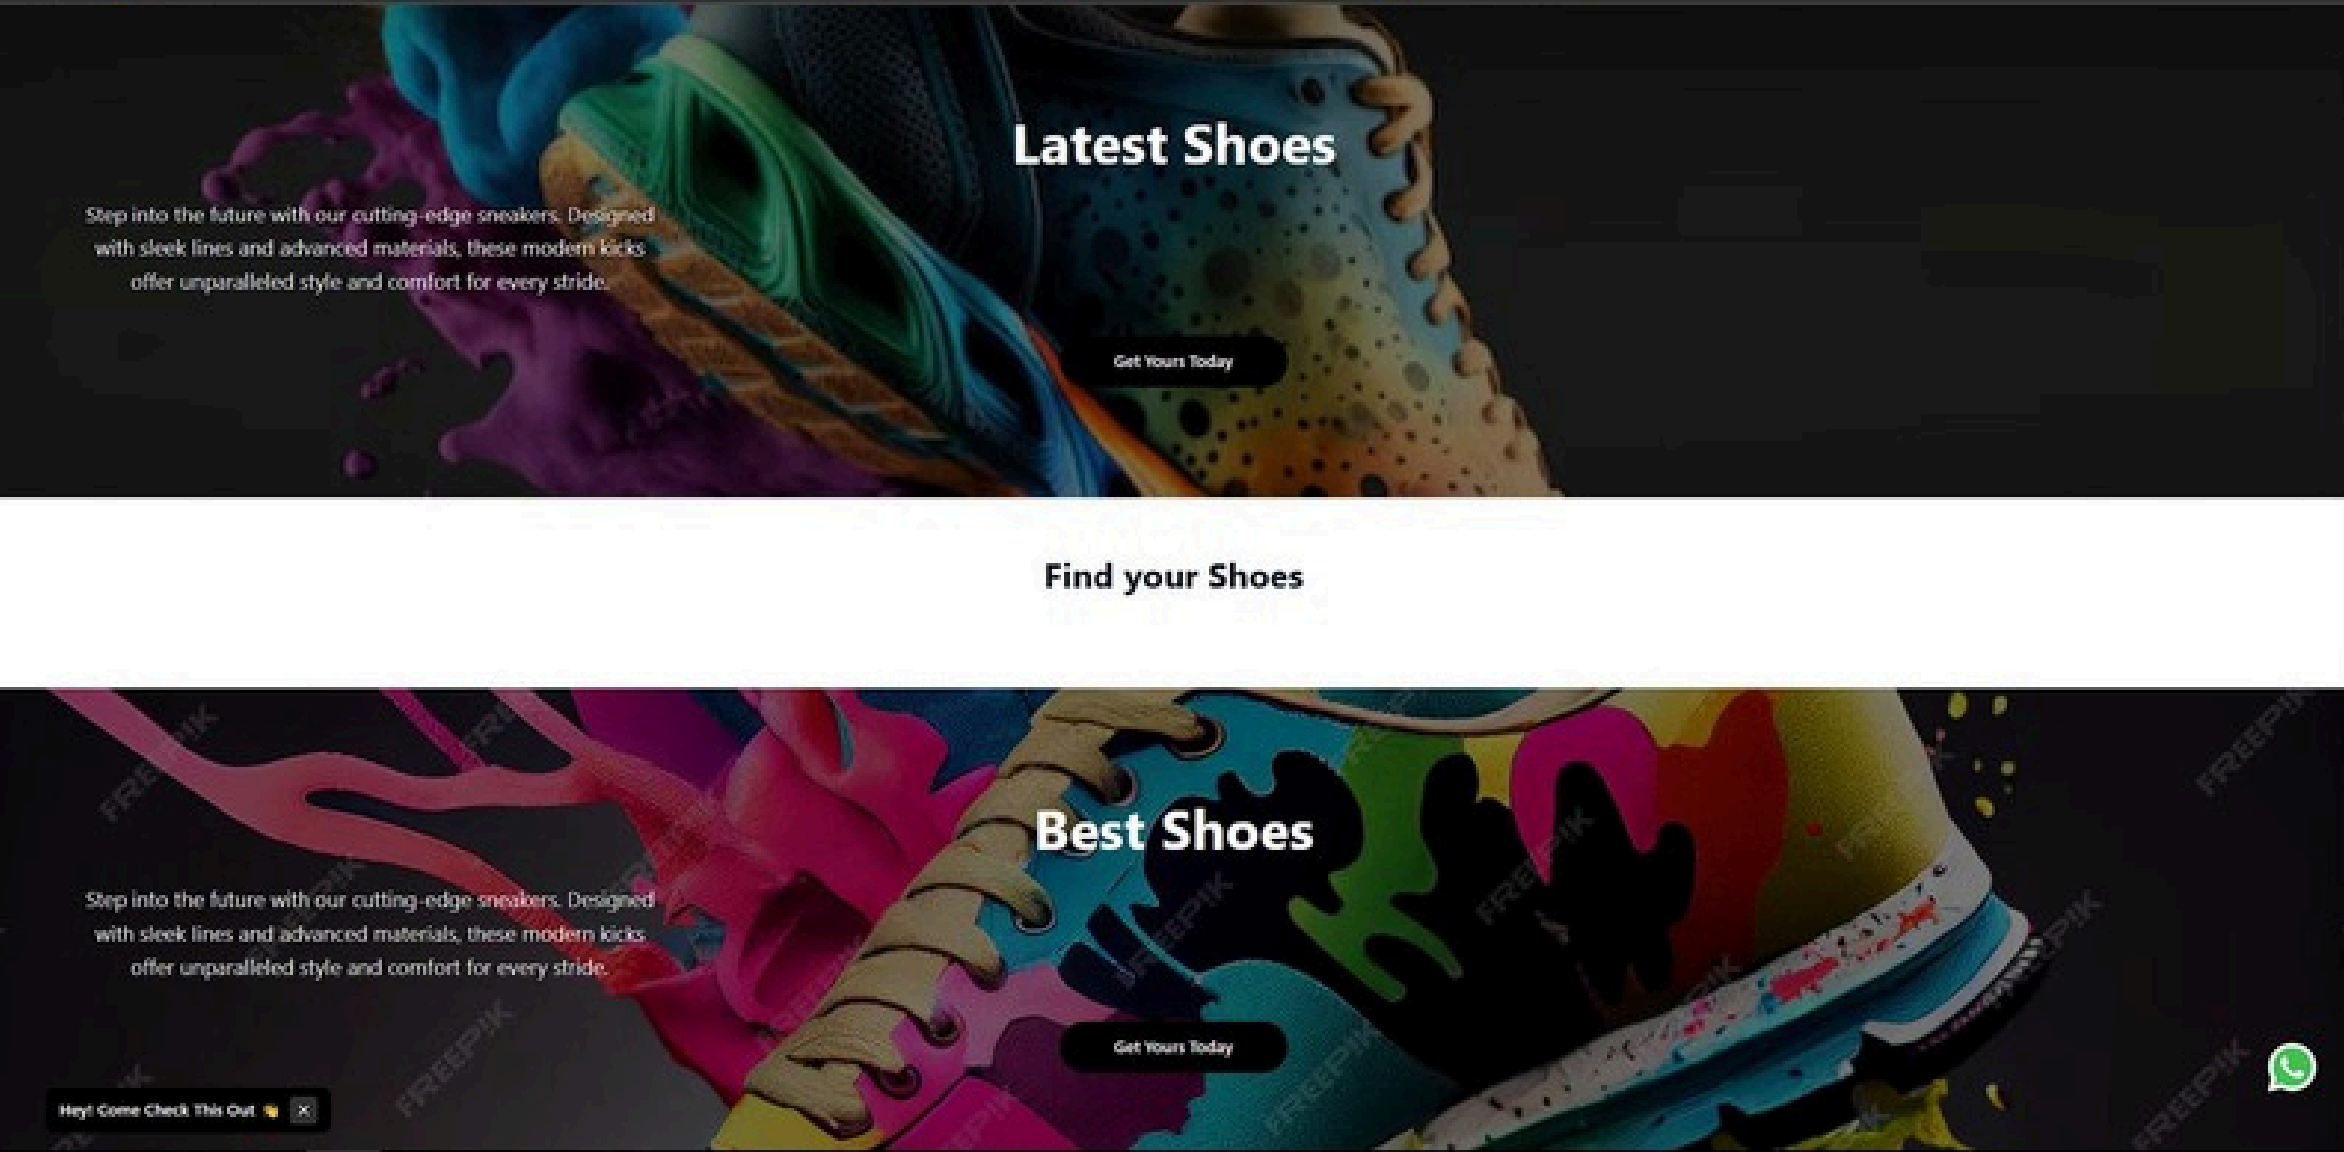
Latest Shoes

Step into the future with our cutting-edge sneakers. Designed with sleek lines and advanced materials, these modern kicks offer unparalleled style and comfort for every stride.

Get Yours Today

Find your Shoes

FREEPIK FREEPIK FREEPIK FREEPIK FREEPIK FREEPIK FREEPIK FREEPIK FREEPIK FREEPIK

Best Shoes

Step into the future with our cutting-edge sneakers. Designed with sleek lines and advanced materials, these modern kicks offer unparalleled style and comfort for every stride.

Get Yours Today

Hey! Come Check This Out 👋 ✕